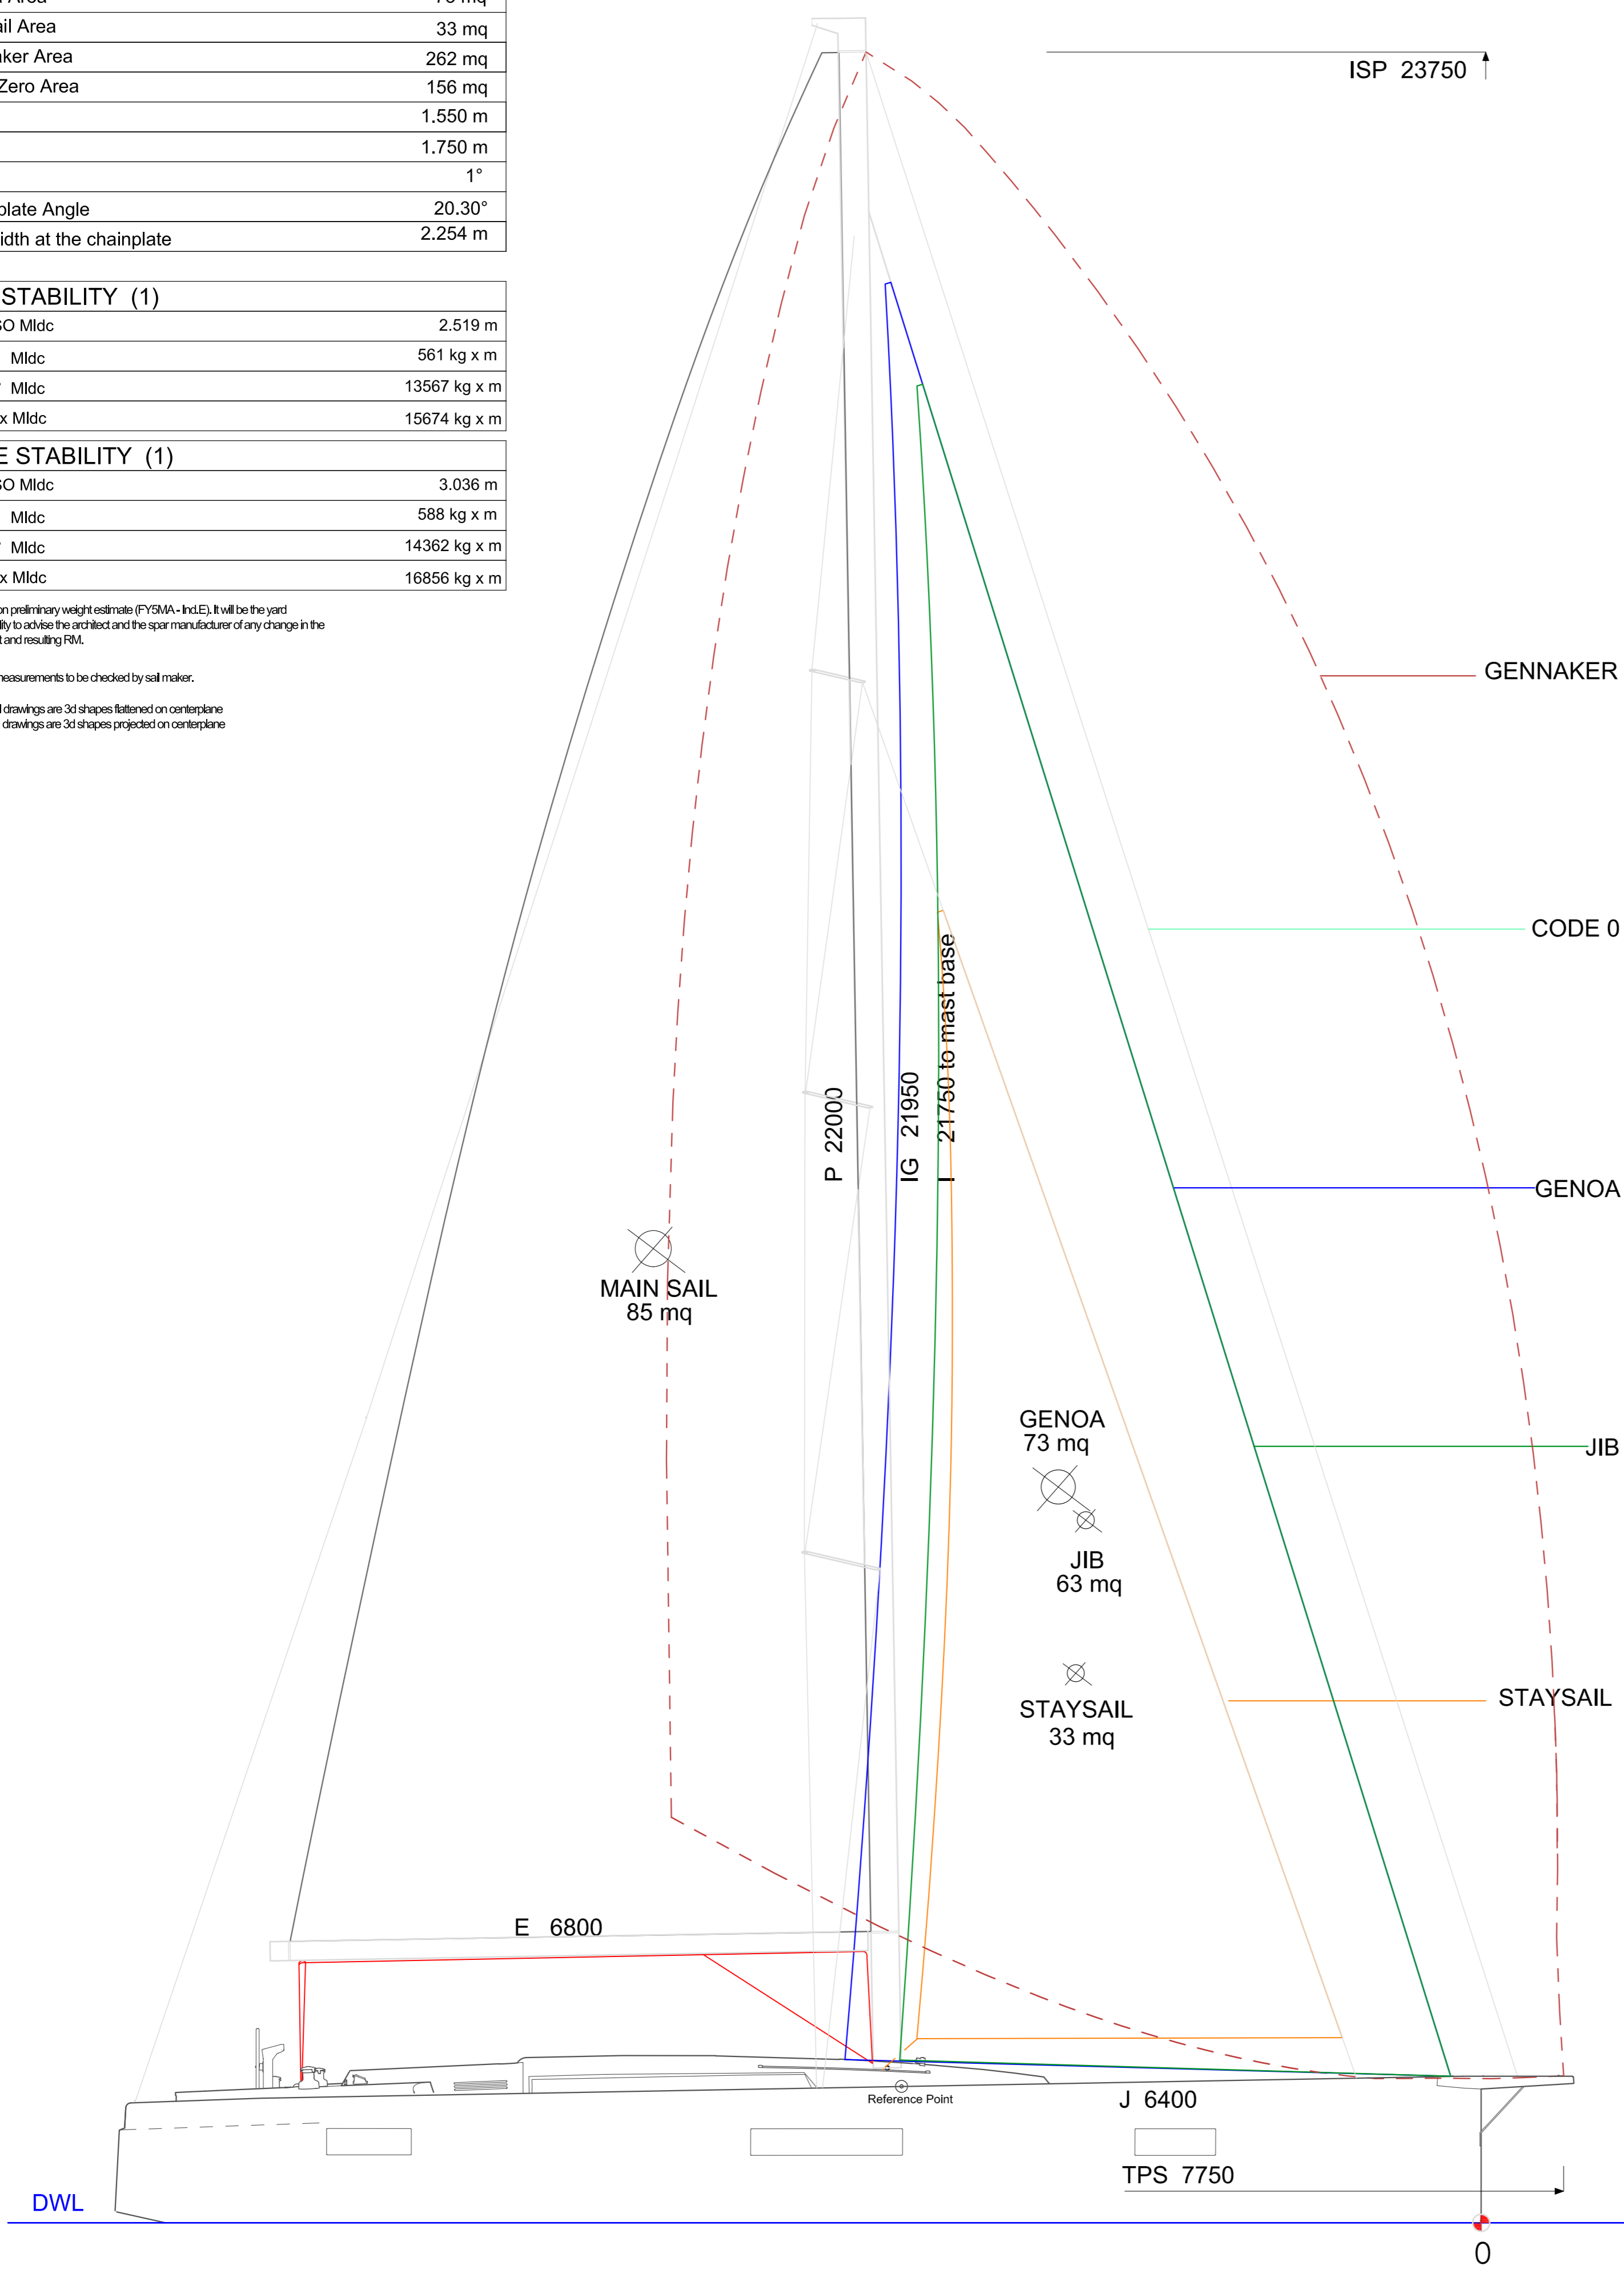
| Area | 73 mq |
|---|---|
| ail Area | 33 mq |
| aker Area | 262 mq |
| Zero Area | 156 mq |
| | 1.550 m |
| | 1.750 m |
| | 1° |
| plate Angle | 20.30° |
| idth at the chainplate | 2.254 m |

| STABILITY (1) | |
|---|---|
| O Mldc | 2.519 m |
| Mldc | 561 kg x m |
| Mldc | 13567 kg x m |
| x Mldc | 15674 kg x m |

| E STABILITY (1) | |
|---|---|
| O Mldc | 3.036 m |
| Mldc | 588 kg x m |
| Mldc | 14362 kg x m |
| x Mldc | 16856 kg x m |

on preliminary weight estimate (FY5MA - Ind.E). It will be the yard lity to advise the architect and the spar manufacturer of any change in the t and resulting RM.

measurements to be checked by sail maker.

l drawings are 3d shapes flattened on centerplane drawings are 3d shapes projected on centerplane

ISP 23750

GENNAKER

CODE 0

GENOA

JIB

STAYSAIL

P 22000

IG 21950

I 21750 to mast base

MAIN SAIL
85 mq

GENOA
73 mq

JIB
63 mq

STAYSAIL
33 mq

E 6800

Reference Point

J 6400

TPS 7750

DWL

0